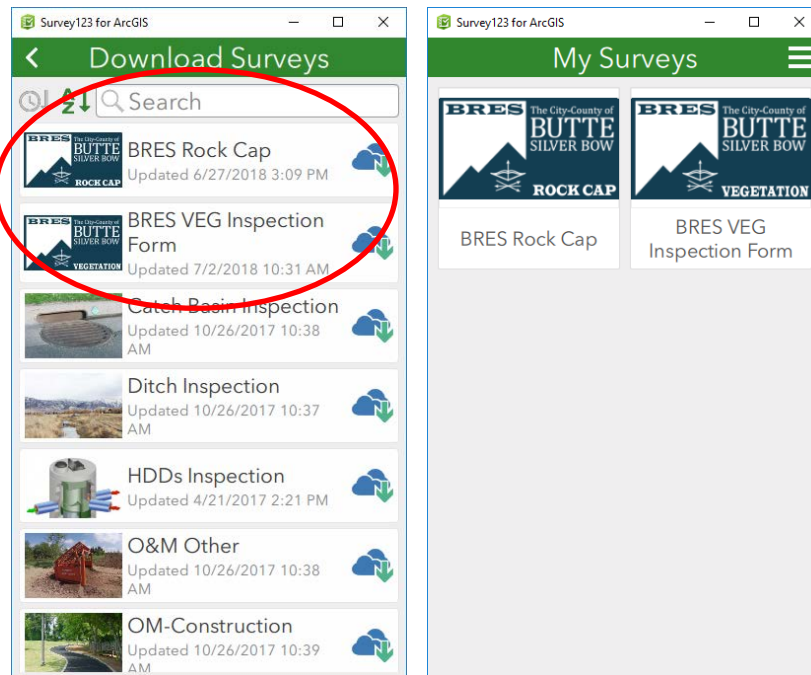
Survey123 for ArcGIS

Download Surveys

A Z Search

BRES The City-County of BUTTE SILVER BOW ROCK CAP

BRES Rock Cap
Updated 6/27/2018 3:09 PM

BRES The City-County of BUTTE SILVER BOW VEGETATION

BRES VEG Inspection Form
Updated 7/2/2018 10:31 AM

Catch Basin Inspection
Updated 10/26/2017 10:38 AM

Ditch Inspection
Updated 10/26/2017 10:37 AM

HDDs Inspection
Updated 4/21/2017 2:21 PM

O&M Other
Updated 10/26/2017 10:38 AM

OM-Construction
Updated 10/26/2017 10:39 AM

Survey123 for ArcGIS

My Surveys

BRES The City-County of BUTTE SILVER BOW ROCK CAP

BRES Rock Cap

BRES The City-County of BUTTE SILVER BOW VEGETATION

BRES VEG Inspection Form